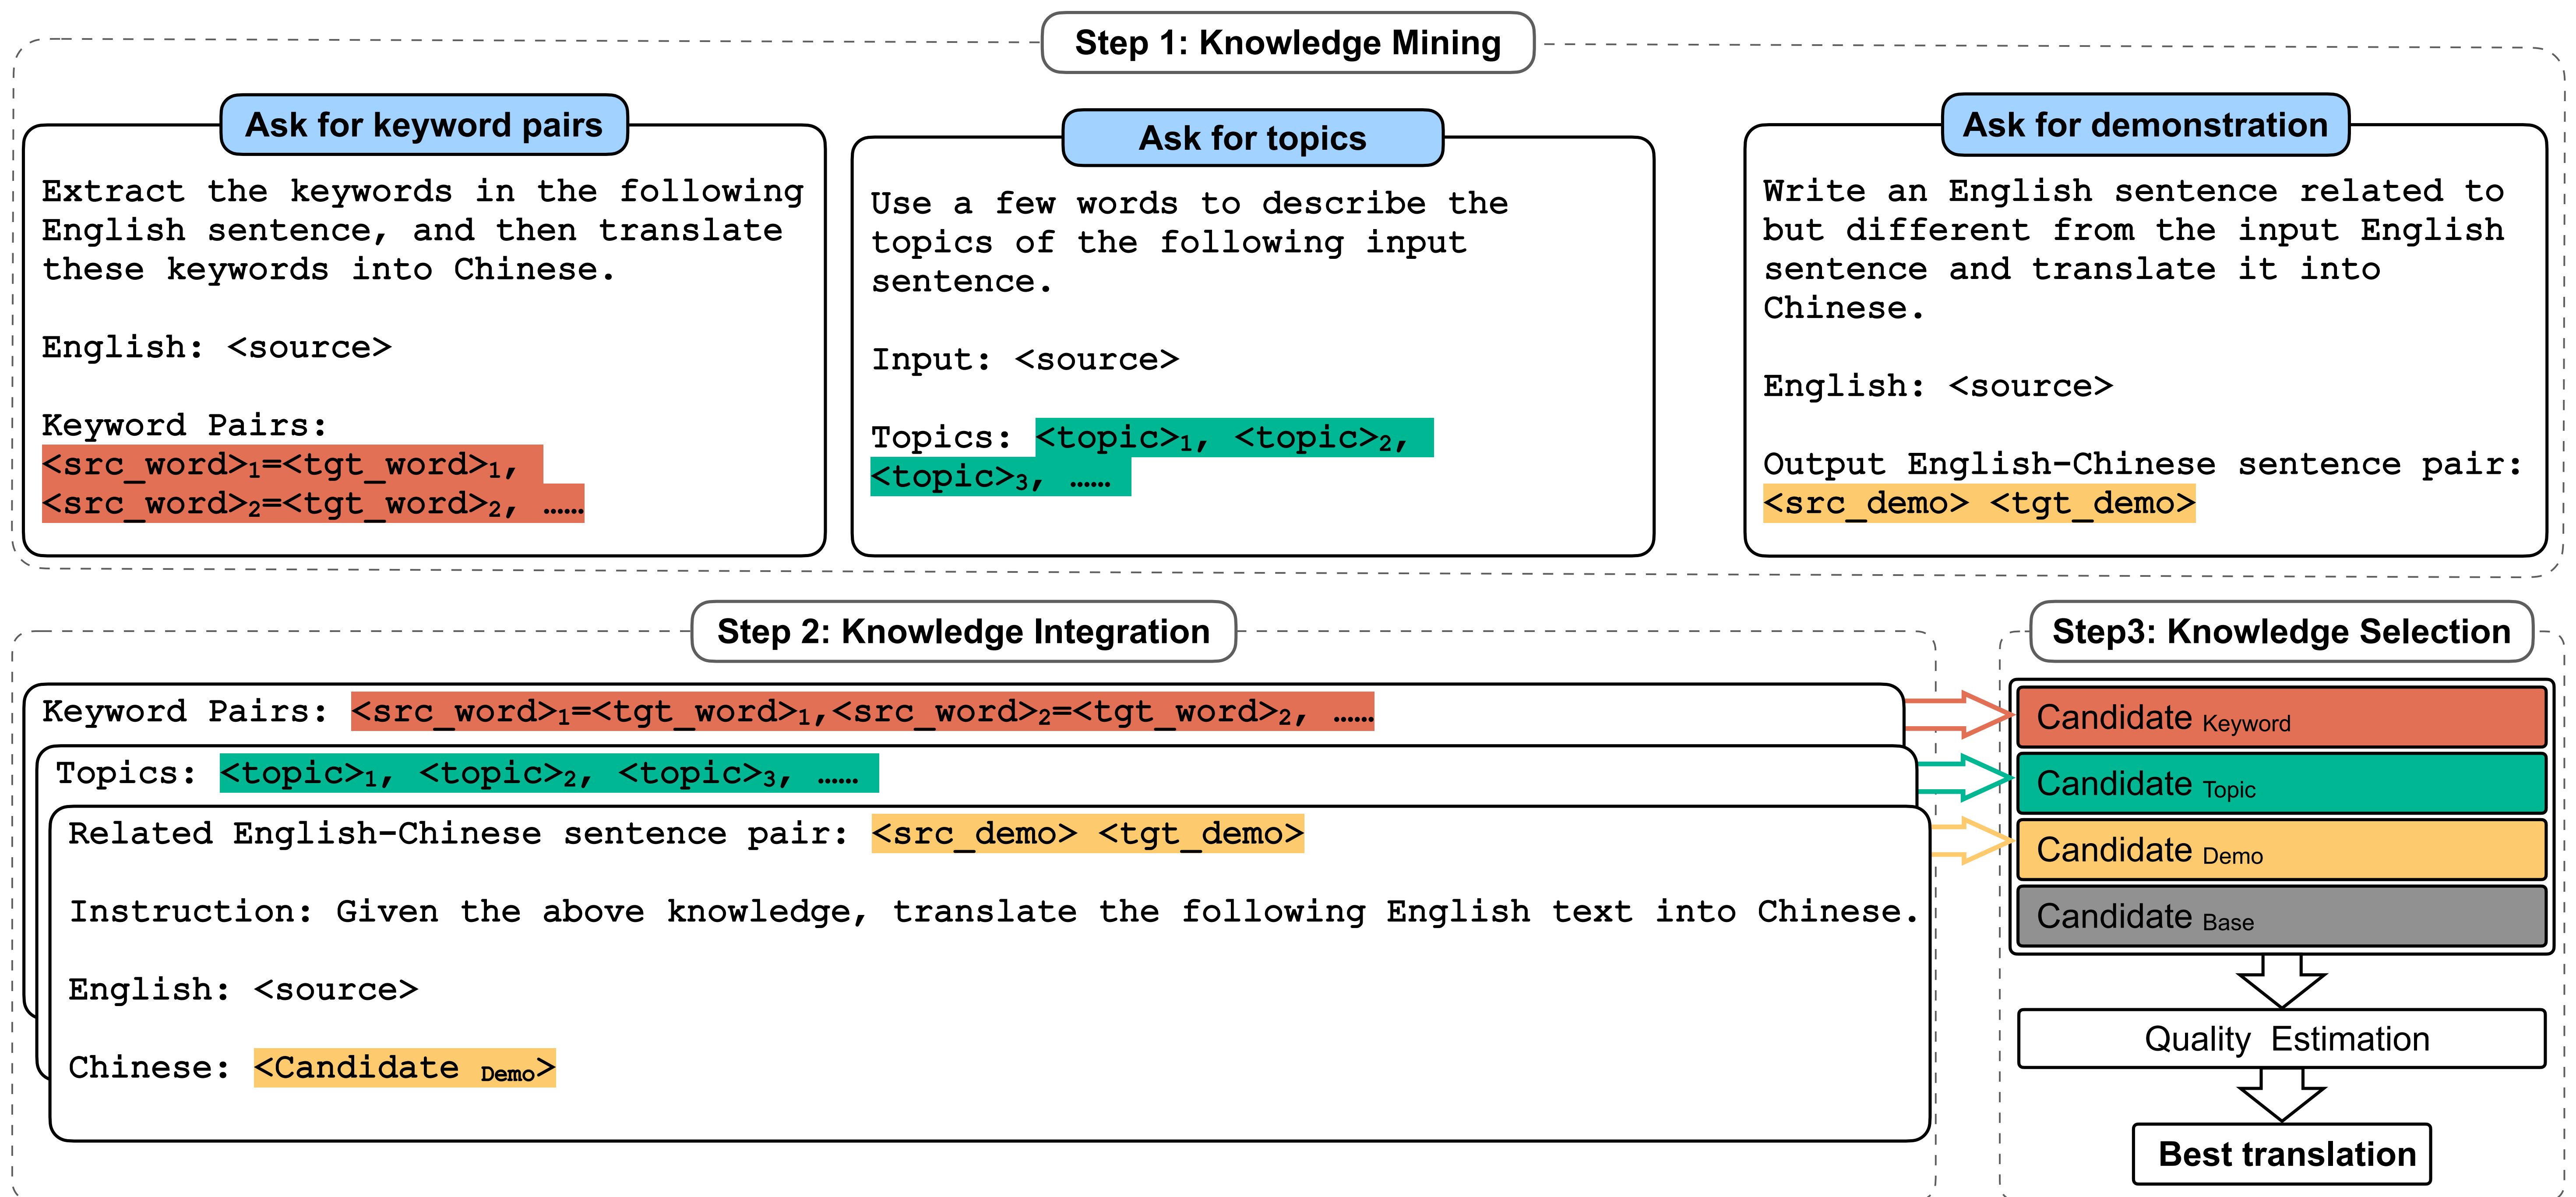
Step 1: Knowledge Mining

Ask for keyword pairs

Extract the keywords in the following English sentence, and then translate these keywords into Chinese.

English: <source>

Keyword Pairs:
<src_word>$_1$=<tgt_word>$_1$, <src_word>$_2$=<tgt_word>$_2$, ……

Ask for topics

Use a few words to describe the topics of the following input sentence.

Input: <source>

Topics: <topic>$_1$, <topic>$_2$, <topic>$_3$, ……

Ask for demonstration

Write an English sentence related to but different from the input English sentence and translate it into Chinese.

English: <source>

Output English-Chinese sentence pair:
<src_demo> <tgt_demo>

Step 2: Knowledge Integration

Keyword Pairs: <src_word>$_1$=<tgt_word>$_1$,<src_word>$_2$=<tgt_word>$_2$, ……

Topics: <topic>$_1$, <topic>$_2$, <topic>$_3$, ……

Related English-Chinese sentence pair: <src_demo> <tgt_demo>

Instruction: Given the above knowledge, translate the following English text into Chinese.

English: <source>

Chinese: <Candidate $_{Demo}$>

Step3: Knowledge Selection

Candidate $_{Keyword}$

Candidate $_{Topic}$

Candidate $_{Demo}$

Candidate $_{Base}$

Quality Estimation

Best translation